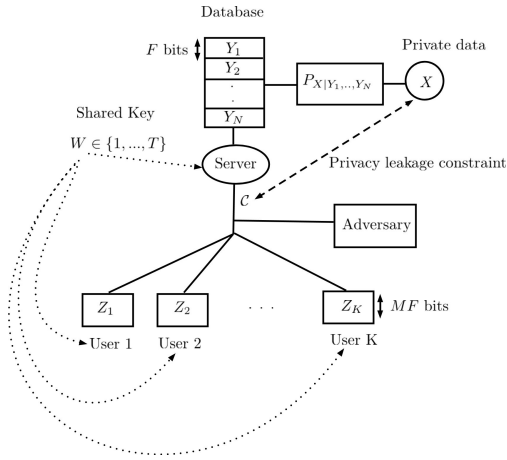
Database

$F$ bits

$Y_1$

$Y_2$

.

.

$Y_N$

$P_{X|Y_1,..,Y_N}$

Private data

$X$

Shared Key

$W \in \{1, ..., T\}$

Server

Privacy leakage constraint

$\mathcal{C}$

Adversary

$Z_1$

$Z_2$

. . .

$Z_K$

$MF$ bits

User 1

User 2

User K